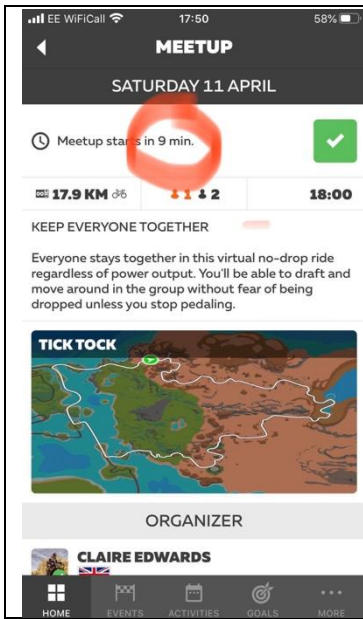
EE WiFiCall 17:50 58%

MEETUP

SATURDAY 11 APRIL

Meetup starts in 9 min.

17.9 KM 1 2 18:00

KEEP EVERYONE TOGETHER

Everyone stays together in this virtual no-drop ride regardless of power output. You'll be able to draft and move around in the group without fear of being dropped unless you stop pedaling.

TICK TOCK

ORGANIZER

CLAIRE EDWARDS

HOME EVENTS ACTIVITIES GOALS MORE